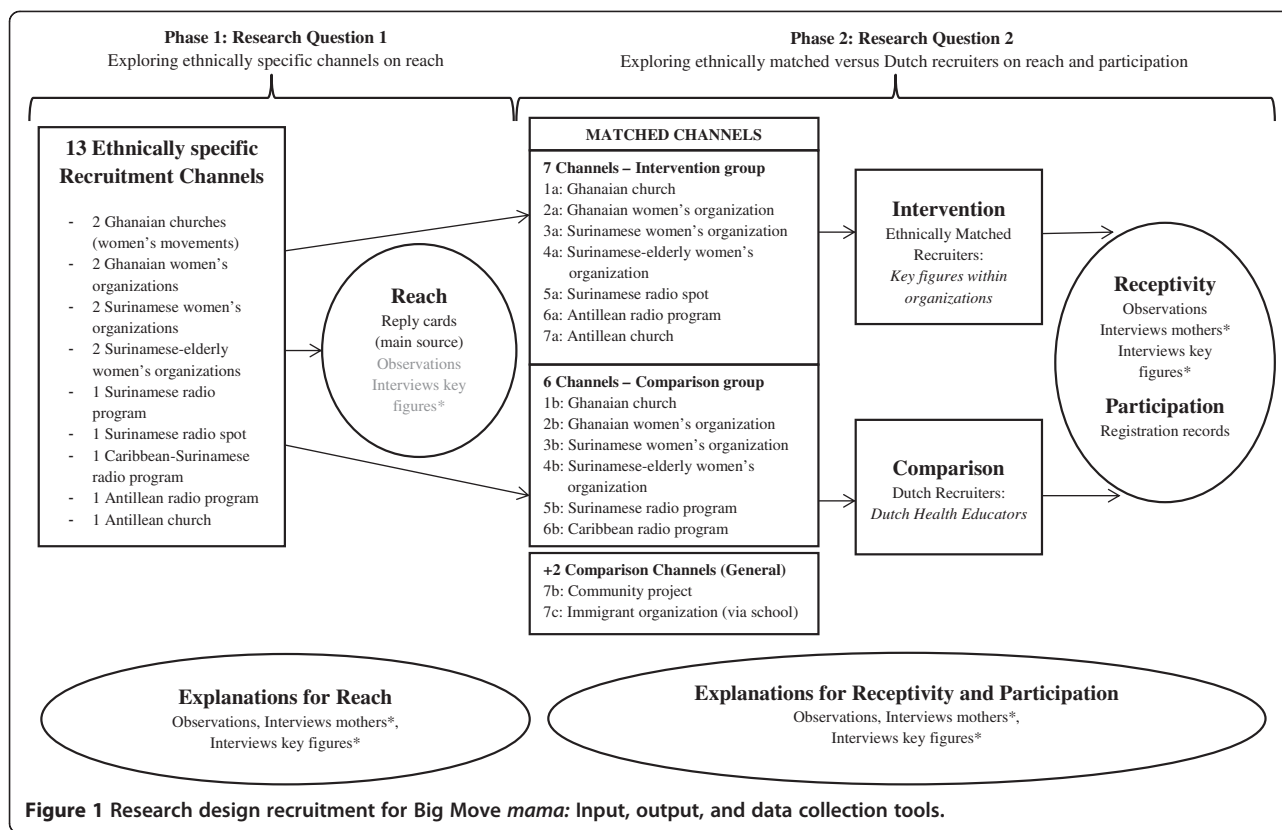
Phase 1: Research Question 1
Exploring ethnically specific channels on reach

Phase 2: Research Question 2
Exploring ethnically matched versus Dutch recruiters on reach and participation

13 Ethnically specific Recruitment Channels

- 2 Ghanaian churches (women's movements)
- 2 Ghanaian women's organizations
- 2 Surinamese women's organizations
- 2 Surinamese-elderly women's organizations
- 1 Surinamese radio program
- 1 Surinamese radio spot
- 1 Caribbean-Surinamese radio program
- 1 Antillean radio program
- 1 Antillean church

Reach
Reply cards (main source)
Observations
Interviews key figures*

MATCHED CHANNELS

7 Channels – Intervention group
1a: Ghanaian church
2a: Ghanaian women's organization
3a: Surinamese women's organization
4a: Surinamese-elderly women's organization
5a: Surinamese radio spot
6a: Antillean radio program
7a: Antillean church

6 Channels – Comparison group
1b: Ghanaian church
2b: Ghanaian women's organization
3b: Surinamese women's organization
4b: Surinamese-elderly women's organization
5b: Surinamese radio program
6b: Caribbean radio program

+2 Comparison Channels (General)
7b: Community project
7c: Immigrant organization (via school)

Intervention
Ethnically Matched Recruiters:
*Key figures within organizations*

Comparison
Dutch Recruiters:
*Dutch Health Educators*

Receptivity
Observations
Interviews mothers*
Interviews key figures*

Participation
Registration records

Explanations for Reach
Observations, Interviews mothers*, Interviews key figures*

Explanations for Receptivity and Participation
Observations, Interviews mothers*, Interviews key figures*

Figure 1 Research design recruitment for Big Move *mama:* Input, output, and data collection tools.